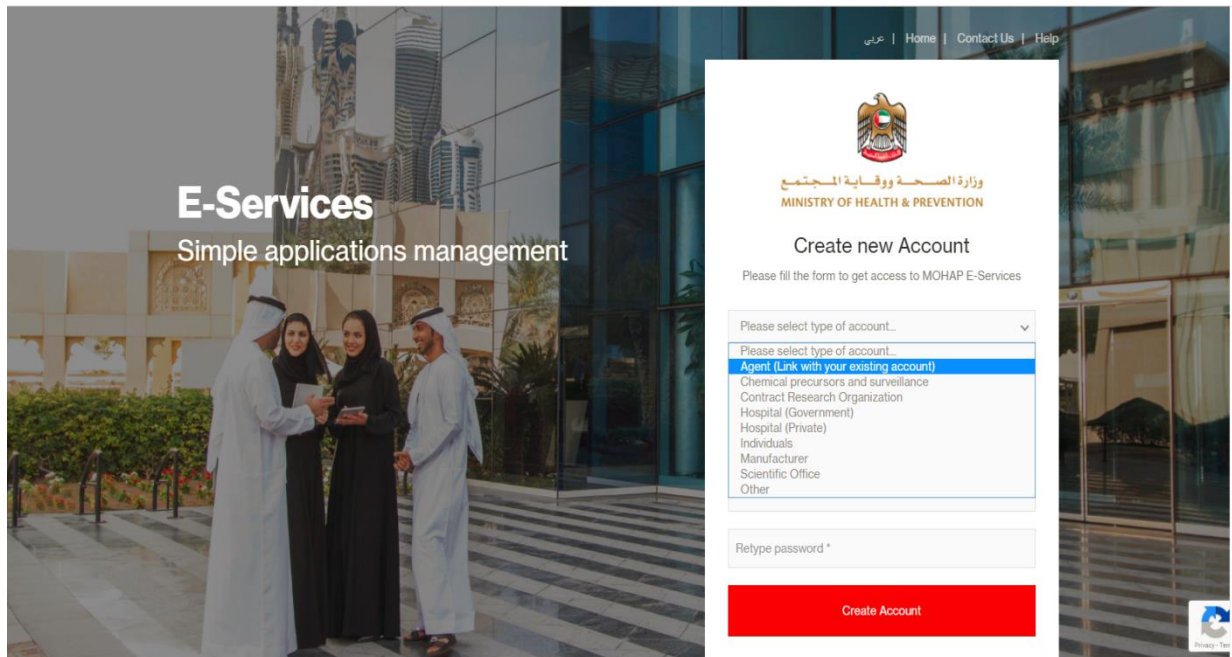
عربي | Home | Contact Us | Help

E-Services
Simple applications management

وزارة الصحة ووقاية المجتمع
MINISTRY OF HEALTH & PREVENTION

Create new Account
Please fill the form to get access to MOHAP E-Services

Please select type of account...

Please select type of account...
Agent (Link with your existing account)
Chemical precursors and surveillance
Contract Research Organization
Hospital (Government)
Hospital (Private)
Individuals
Manufacturer
Scientific Office
Other

Retype password *

Create Account

Privacy - Terms